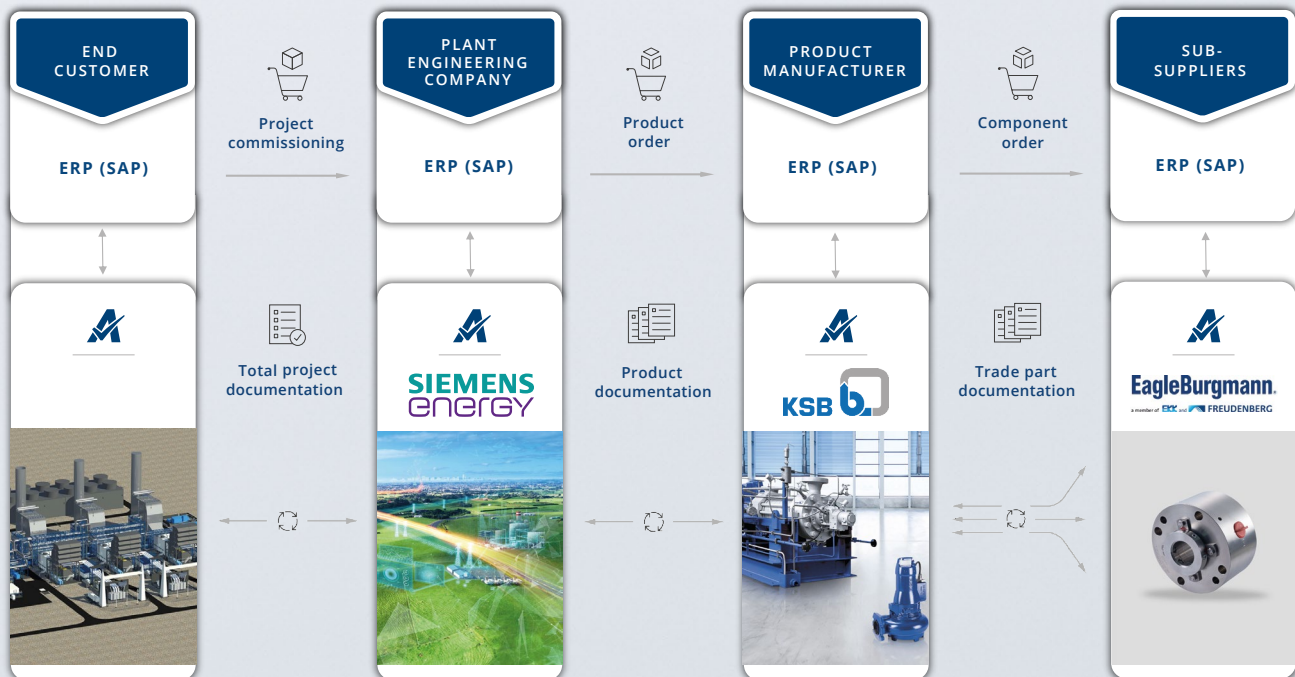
END CUSTOMER

ERP (SAP)

Project commissioning

PLANT ENGINEERING COMPANY

ERP (SAP)

Product order

PRODUCT MANUFACTURER

ERP (SAP)

Component order

SUB-SUPPLIERS

ERP (SAP)

Total project documentation

SIEMENS energy

Product documentation

KSB

Trade part documentation

EagleBurgmann.

a member of EKK and FREUDENBERG